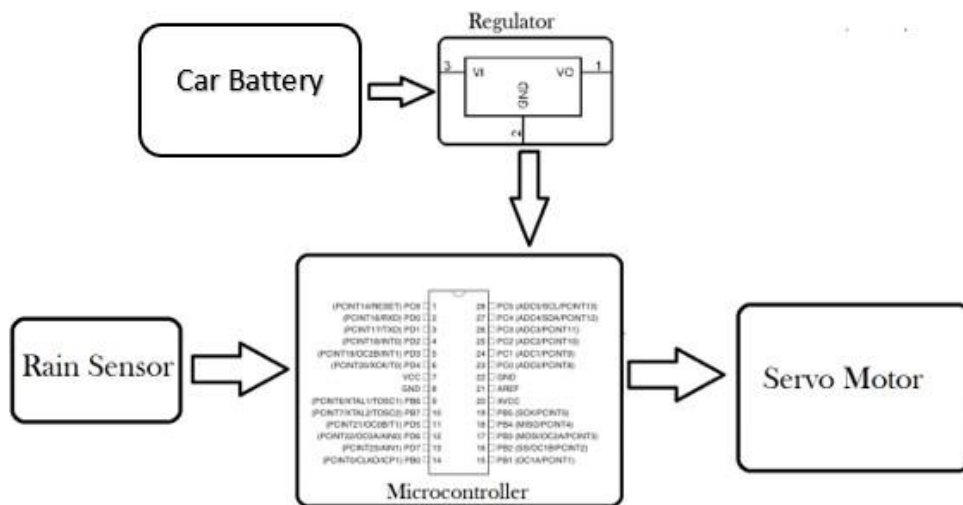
Car Battery

Regulator

3 VI VO 1

GND

2

Rain Sensor

(PCINT14/RESET) PC6 1
(PCINT16/RXD) PD0 2
(PCINT17/TXD) PD1 3
(PCINT18/INT0) PD2 4
(PCINT19/OC2B/INT1) PD3 5
(PCINT20/XCK/T0) PD4 6
VCC 7
GND 8
(PCINT6/XTAL1/TOSC1) PB6 9
(PCINT7/XTAL2/TOSC2) PB7 10
(PCINT21/OC0B/T1) PD5 11
(PCINT22/OC0A/AIN0) PD6 12
(PCINT23/AIN1) PD7 13
(PCINT0/CLKO/ICP1) PB0 14

28 PC5 (ADC5/SCL/PCINT13)
27 PC4 (ADC4/SDA/PCINT12)
26 PC3 (ADC3/PCINT11)
25 PC2 (ADC2/PCINT10)
24 PC1 (ADC1/PCINT9)
23 PC0 (ADC0/PCINT8)
22 GND
21 AREF
20 AVCC
19 PB5 (SCK/PCINT5)
18 PB4 (MISO/PCINT4)
17 PB3 (MOSI/OC2A/PCINT3)
16 PB2 (SS/OC1B/PCINT2)
15 PB1 (OC1A/PCINT1)

Microcontroller

Servo Motor